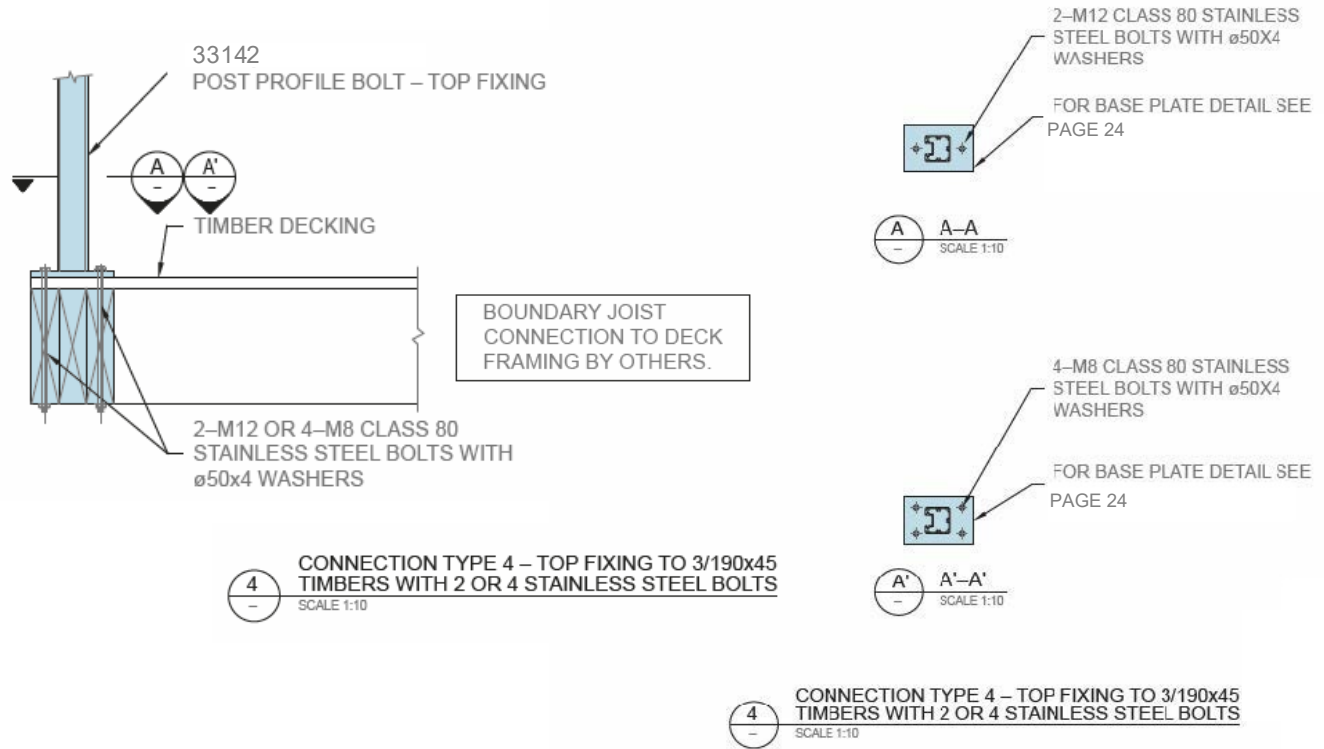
33142
POST PROFILE BOLT – TOP FIXING

A
–
A'
–

TIMBER DECKING

BOUNDARY JOIST CONNECTION TO DECK FRAMING BY OTHERS.

2–M12 OR 4–M8 CLASS 80 STAINLESS STEEL BOLTS WITH ø50x4 WASHERS

4
–
CONNECTION TYPE 4 – TOP FIXING TO 3/190x45 TIMBERS WITH 2 OR 4 STAINLESS STEEL BOLTS
SCALE 1:10

2–M12 CLASS 80 STAINLESS STEEL BOLTS WITH ø50X4 WASHERS

FOR BASE PLATE DETAIL SEE PAGE 24

A
–
A–A
SCALE 1:10

4–M8 CLASS 80 STAINLESS STEEL BOLTS WITH ø50X4 WASHERS

FOR BASE PLATE DETAIL SEE PAGE 24

A'
–
A'–A'
SCALE 1:10

4
–
CONNECTION TYPE 4 – TOP FIXING TO 3/190x45 TIMBERS WITH 2 OR 4 STAINLESS STEEL BOLTS
SCALE 1:10